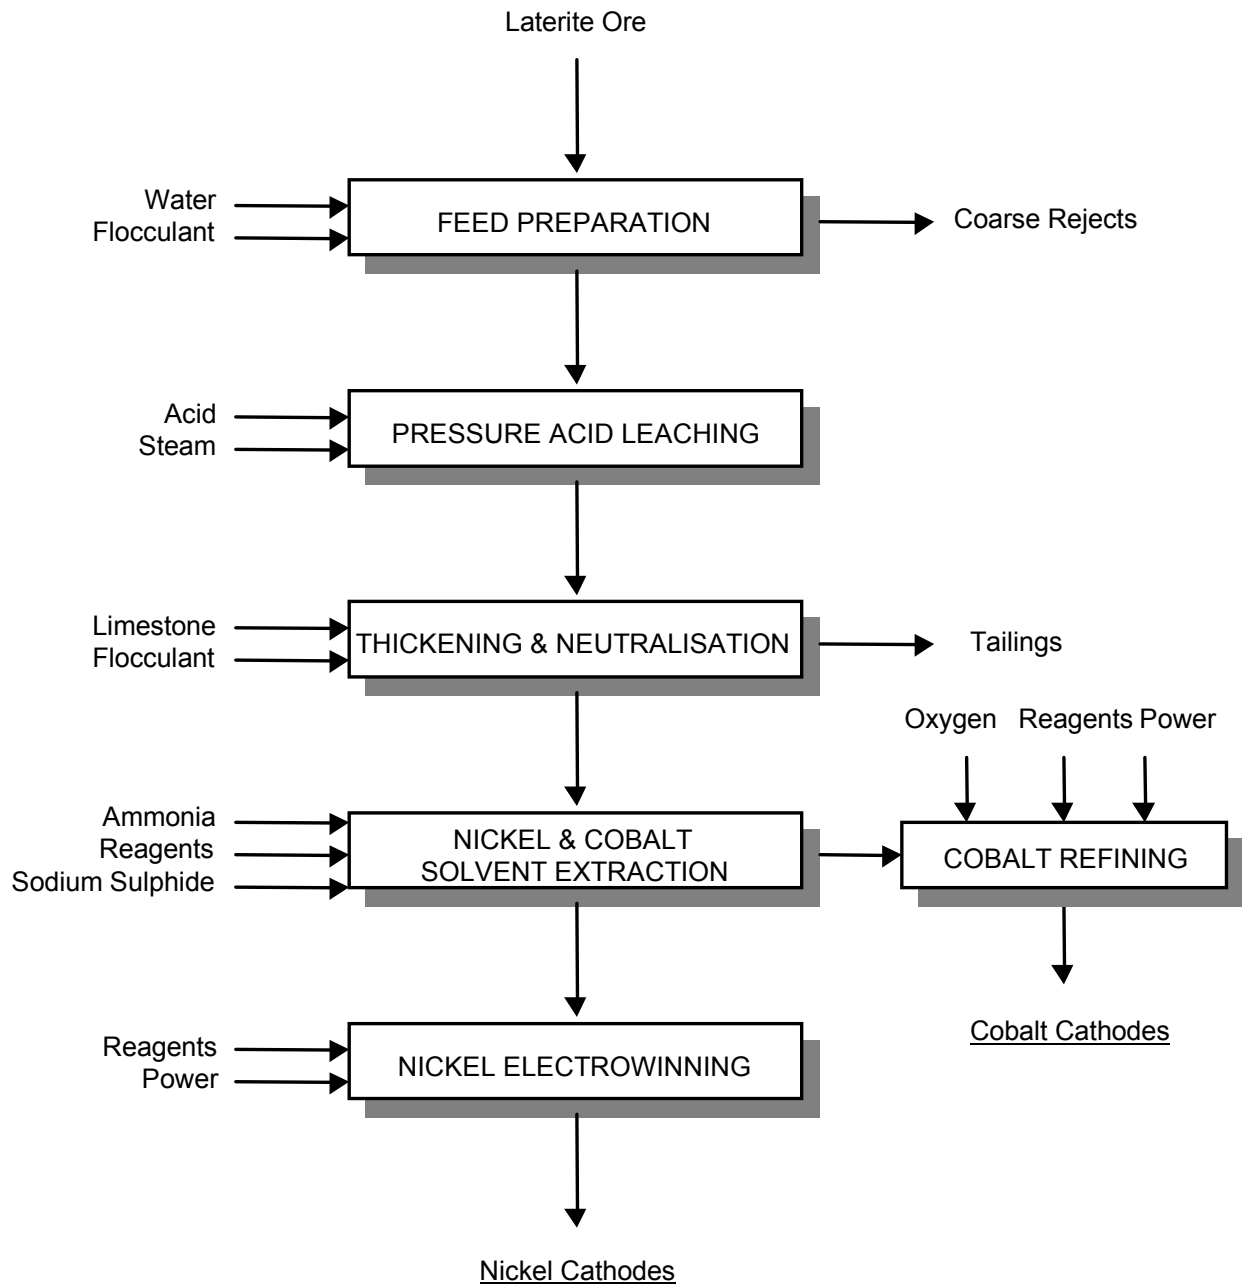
Laterite Ore

Water
Flocculant

FEED PREPARATION

Coarse Rejects

Acid
Steam

PRESSURE ACID LEACHING

Limestone
Flocculant

THICKENING & NEUTRALISATION

Tailings

Oxygen Reagents Power

Ammonia
Reagents
Sodium Sulphide

NICKEL & COBALT SOLVENT EXTRACTION

COBALT REFINING

Cobalt Cathodes

Reagents
Power

NICKEL ELECTROWINNING

Nickel Cathodes